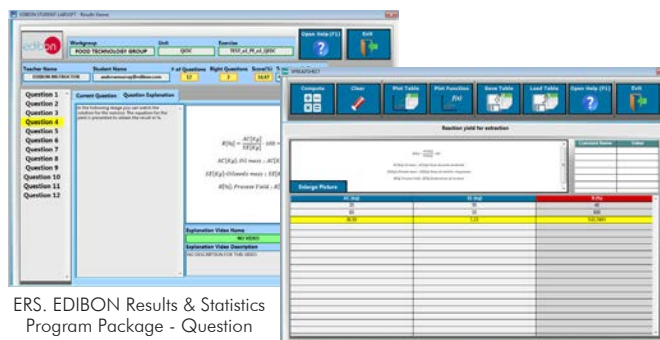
EDIBON STUDENT LABSOFT - Results Viewer

edibon

Workgroup
FOOD TECHNOLOGY GROUP

Unit
QEEC

Exercise
TEST_n1_PF_n1_QEEC

Open Help (F1)

Exit

Teacher Name
EDIBON INSTRUCTOR

Student Name
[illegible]@edibon.com

# of Questions
12

Right Questions
7

Score(%)
58.47

Question 1
Question 2
Question 3
Question 4
Question 5
Question 6
Question 7
Question 8
Question 9
Question 10
Question 11
Question 12

Current Question
Question Explanation

In the following image you can watch the solution for the exercise. The equation for the yield is presented to obtain the result of %.

$R(\%) = \frac{AC(Kg)}{SS(Kg)} \cdot 100$

$AC(Kg)$: Oil mass : $AC(K$

$SS(Kg)$: Oilseeds mass : $SS(K$

$R(\%)$: Process Yield : $R$

Explanation Video Name
NO VIDEO

Explanation Video Description
NO DESCRIPTION FOR THIS VIDEO

SPREADSHEET

Compute
Clear
Plot Table
Plot Function
Save Table
Load Table
Open Help (F1)
Exit

Reaction yield for extraction

Constant Name
Value

Enlarge Picture

| AC (Kg) | SS (Kg) | R (%) |
|---|---|---|
| 25 | 50 | 50 |
| 80 | 10 | 800 |
| 30.50 | 7.23 | 421.3691 |

ERS. EDIBON Results & Statistics Program Package - Question